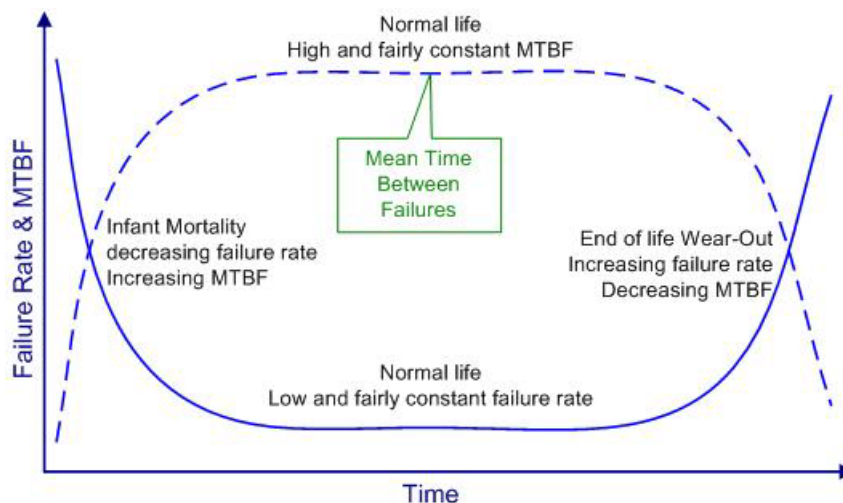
Normal life
High and fairly constant MTBF

Mean Time Between Failures

Infant Mortality
decreasing failure rate
Increasing MTBF

End of life Wear-Out
Increasing failure rate
Decreasing MTBF

Normal life
Low and fairly constant failure rate

Failure Rate & MTBF

Time